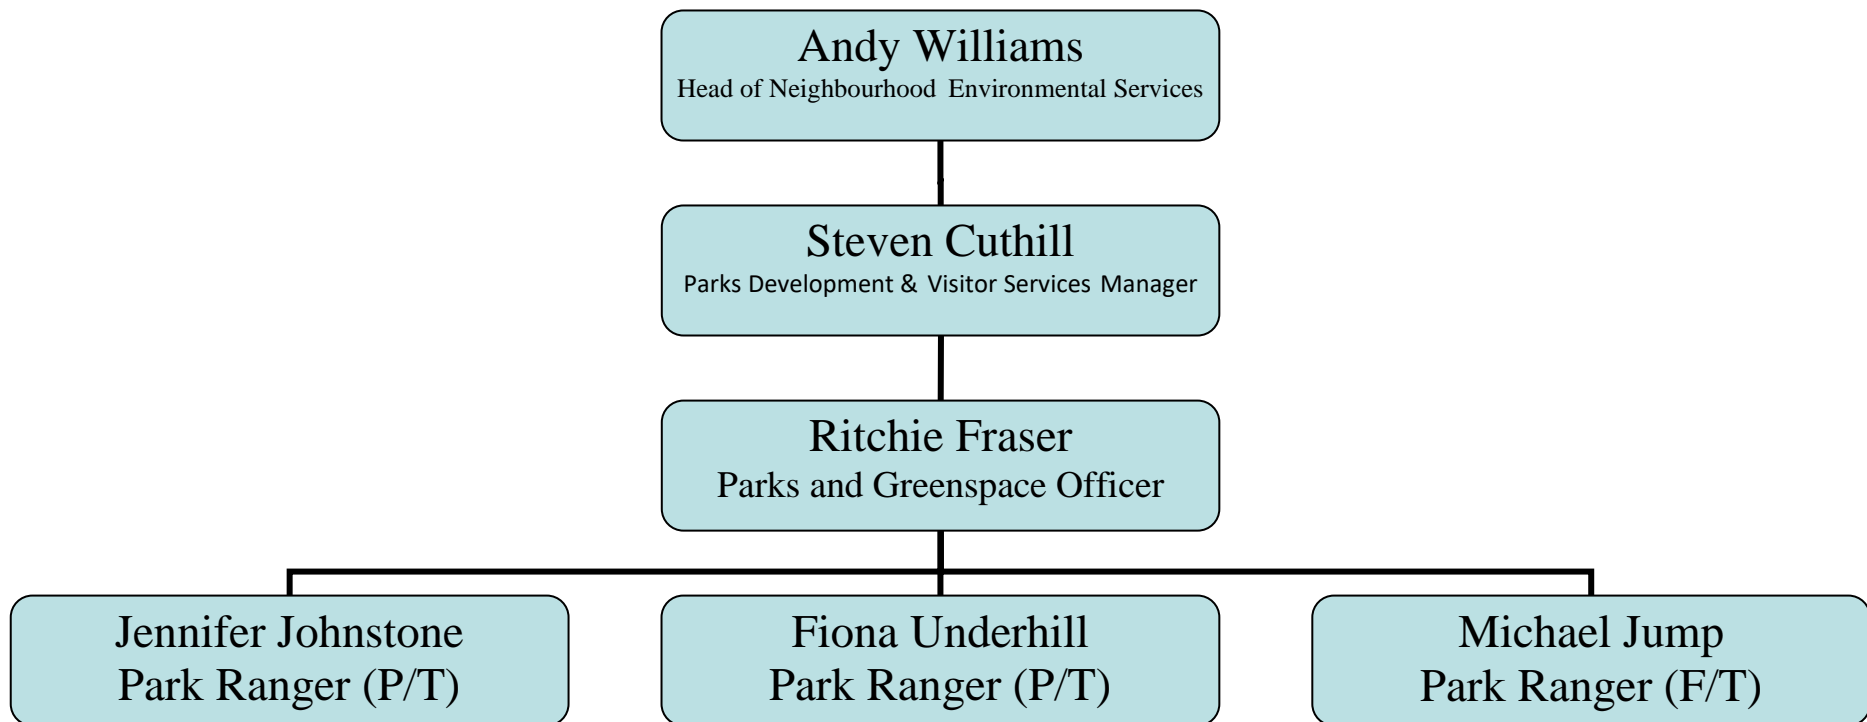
Andy Williams
Head of Neighbourhood Environmental Services

Steven Cuthill
Parks Development & Visitor Services Manager

Ritchie Fraser
Parks and Greenspace Officer

Jennifer Johnstone
Park Ranger (P/T)

Fiona Underhill
Park Ranger (P/T)

Michael Jump
Park Ranger (F/T)